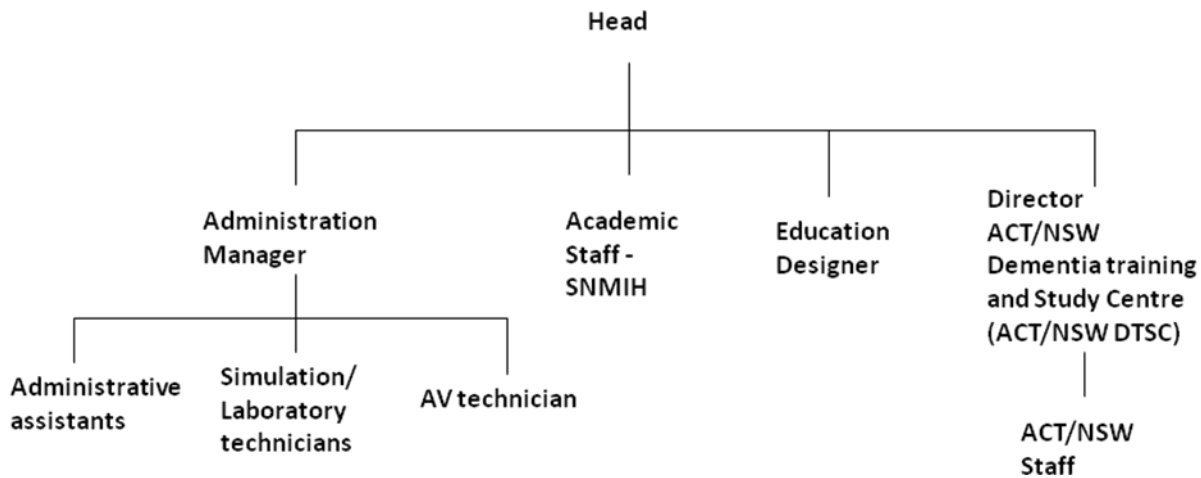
Head

Administration Manager

Academic Staff - SNMIH

Education Designer

Director ACT/NSW Dementia training and Study Centre (ACT/NSW DTSC)

Administrative assistants

Simulation/ Laboratory technicians

AV technician

ACT/NSW Staff